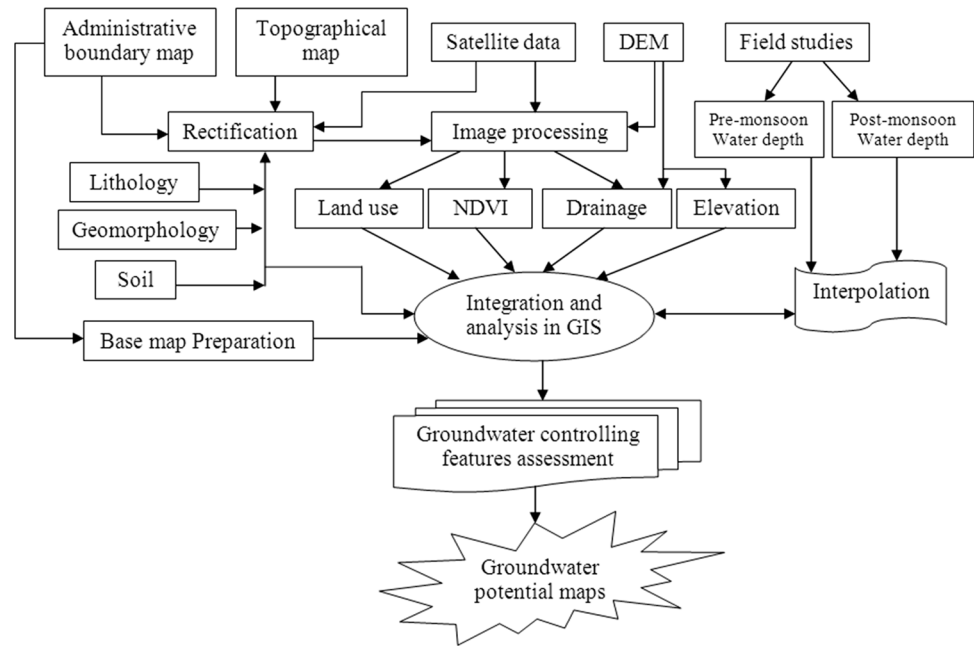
Administrative boundary map

Topographical map

Satellite data

DEM

Field studies

Pre-monsoon Water depth

Post-monsoon Water depth

Rectification

Image processing

Lithology

Geomorphology

Soil

Land use

NDVI

Drainage

Elevation

Integration and analysis in GIS

Interpolation

Base map Preparation

Groundwater controlling features assessment

Groundwater potential maps